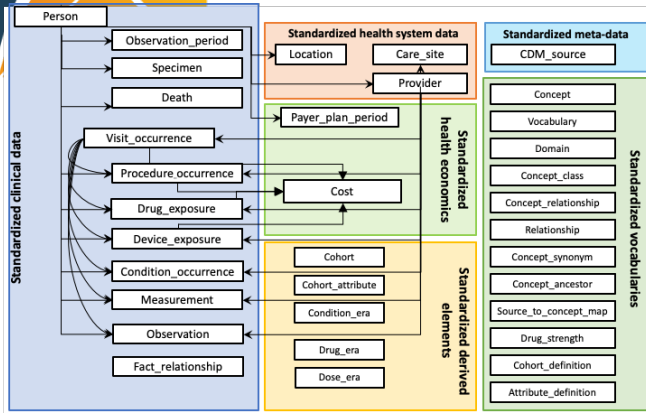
Person

Observation_period

Specimen

Death

Visit_occurrence

Procedure_occurrence

Drug_exposure

Device_exposure

Condition_occurrence

Measurement

Observation

Fact_relationship

Standardized clinical data

Standardized health system data

Location

Care_site

Provider

Payer_plan_period

Cost

Standardized health economics

Cohort

Cohort_attribute

Condition_era

Drug_era

Dose_era

Standardized derived elements

Standardized meta-data

CDM_source

Concept

Vocabulary

Domain

Concept_class

Concept_relationship

Relationship

Concept_synonym

Concept_ancestor

Source_to_concept_map

Drug_strength

Cohort_definition

Attribute_definition

Standardized vocabularies